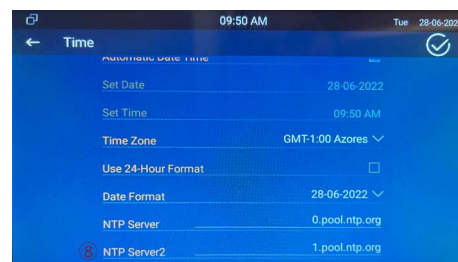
09:50 AM

Tue 28-06-2022

Time

Automatic Date Time

Set Date 28-06-2022

Set Time 09:50 AM

Time Zone GMT-1:00 Azores

Use 24-Hour Format

Date Format 28-06-2022

NTP Server 0.pool.ntp.org

8 NTP Server2 1.pool.ntp.org